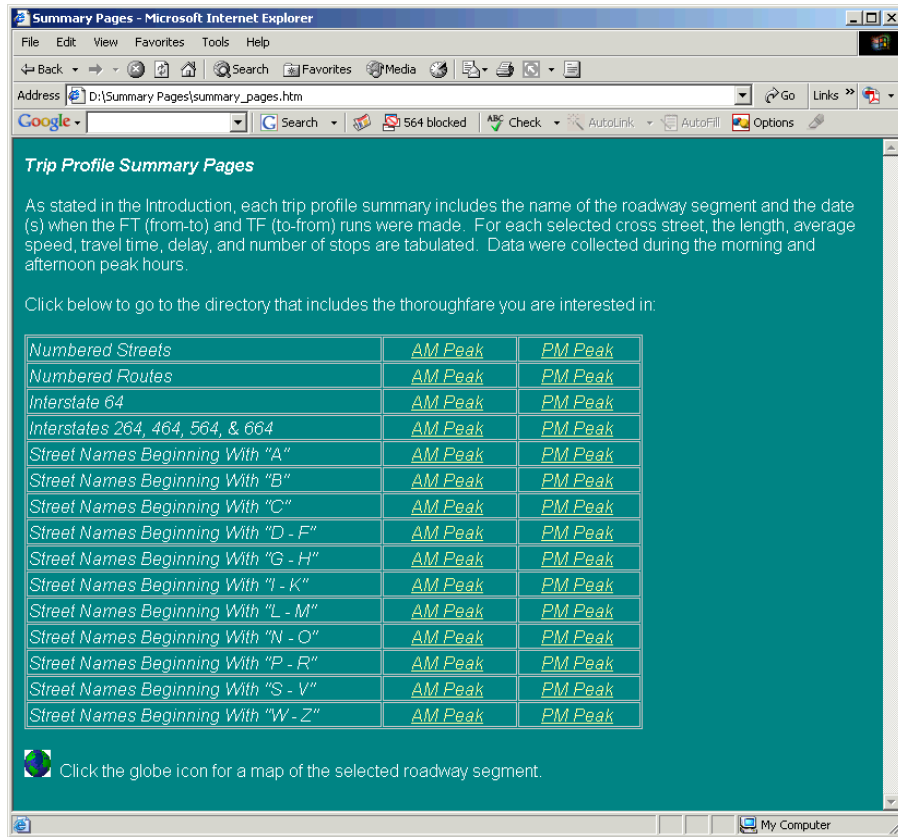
Summary Pages - Microsoft Internet Explorer

File Edit View Favorites Tools Help

Back Search Favorites Media

Address D:\Summary Pages\summary_pages.htm Go Links

Google Search 564 blocked Check AutoLink AutoFill Options

Trip Profile Summary Pages

As stated in the Introduction, each trip profile summary includes the name of the roadway segment and the date (s) when the FT (from-to) and TF (to-from) runs were made. For each selected cross street, the length, average speed, travel time, delay, and number of stops are tabulated. Data were collected during the morning and afternoon peak hours.

Click below to go to the directory that includes the thoroughfare you are interested in:

| | | |
|---|---|---|
| Numbered Streets | AM Peak | PM Peak |
| Numbered Routes | AM Peak | PM Peak |
| Interstate 64 | AM Peak | PM Peak |
| Interstates 264, 464, 564, & 664 | AM Peak | PM Peak |
| Street Names Beginning With "A" | AM Peak | PM Peak |
| Street Names Beginning With "B" | AM Peak | PM Peak |
| Street Names Beginning With "C" | AM Peak | PM Peak |
| Street Names Beginning With "D - F" | AM Peak | PM Peak |
| Street Names Beginning With "G - H" | AM Peak | PM Peak |
| Street Names Beginning With "I - K" | AM Peak | PM Peak |
| Street Names Beginning With "L - M" | AM Peak | PM Peak |
| Street Names Beginning With "N - O" | AM Peak | PM Peak |
| Street Names Beginning With "P - R" | AM Peak | PM Peak |
| Street Names Beginning With "S - V" | AM Peak | PM Peak |
| Street Names Beginning With "W - Z" | AM Peak | PM Peak |

Click the globe icon for a map of the selected roadway segment.

My Computer